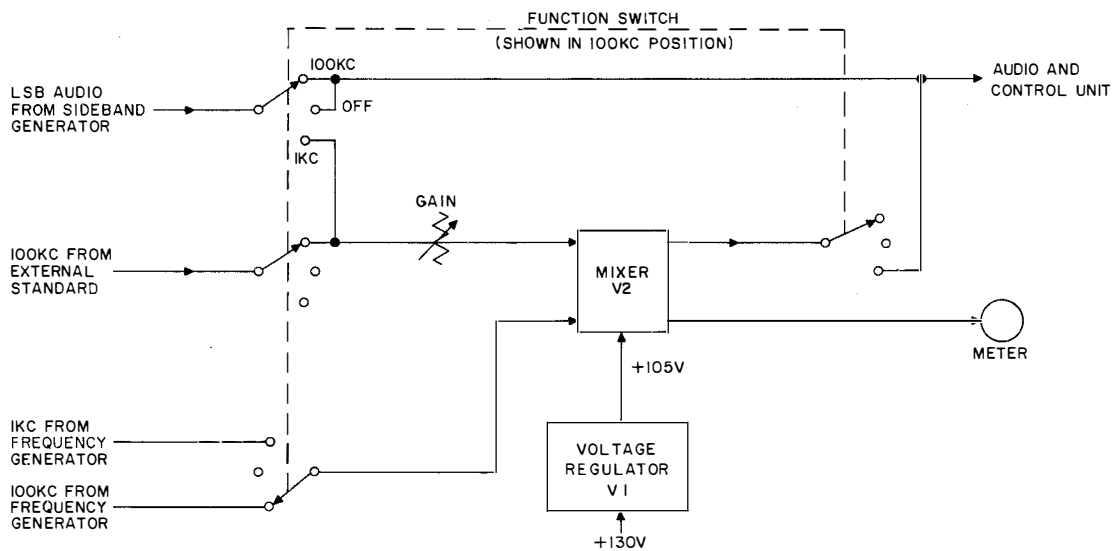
FUNCTION SWITCH
(SHOWN IN 100KC POSITION)

LSB AUDIO FROM SIDEBAND GENERATOR

100KC

OFF

1KC

AUDIO AND CONTROL UNIT

GAIN

100KC FROM EXTERNAL STANDARD

MIXER V2

METER

+105V

1KC FROM FREQUENCY GENERATOR

100KC FROM FREQUENCY GENERATOR

VOLTAGE REGULATOR V1

+130V